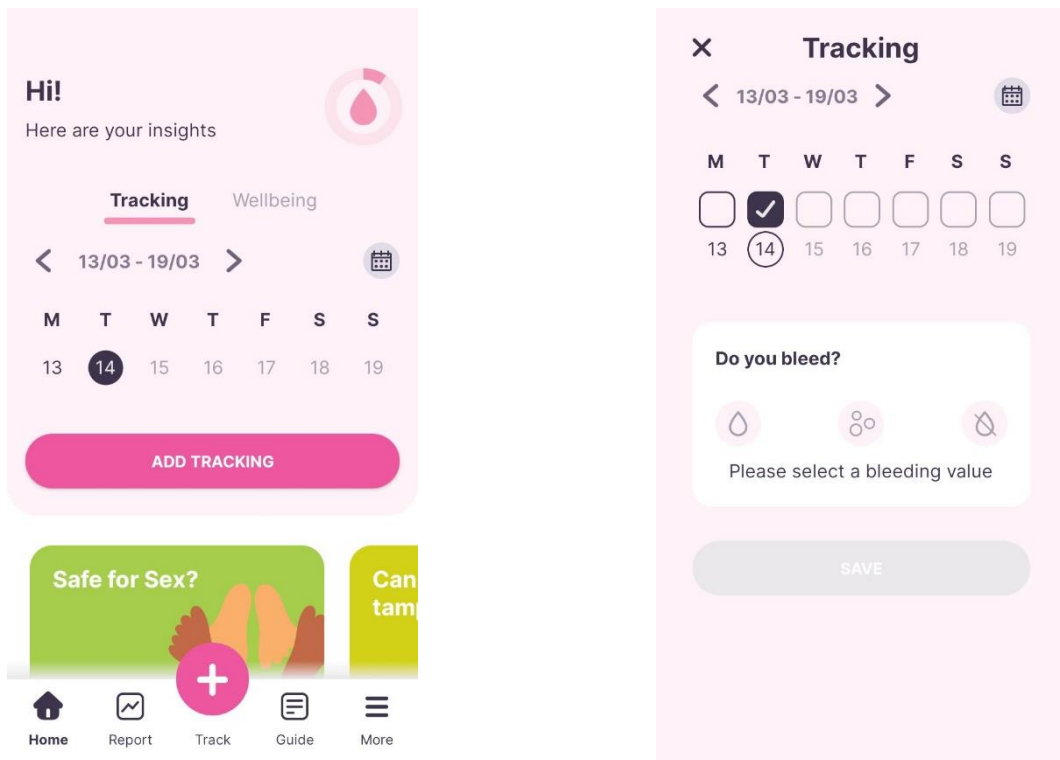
Hi!
Here are your insights

Tracking Wellbeing

< 13/03 - 19/03 >

| M | T | W | T | F | S | S |
|---|---|---|---|---|---|---|
| 13 | 14 | 15 | 16 | 17 | 18 | 19 |

ADD TRACKING

Safe for Sex?

Can tamp

Home Report Track Guide More

Tracking

< 13/03 - 19/03 >

| M | T | W | T | F | S | S |
|---|---|---|---|---|---|---|
| 13 | 14 | 15 | 16 | 17 | 18 | 19 |

Do you bleed?

Please select a bleeding value

SAVE